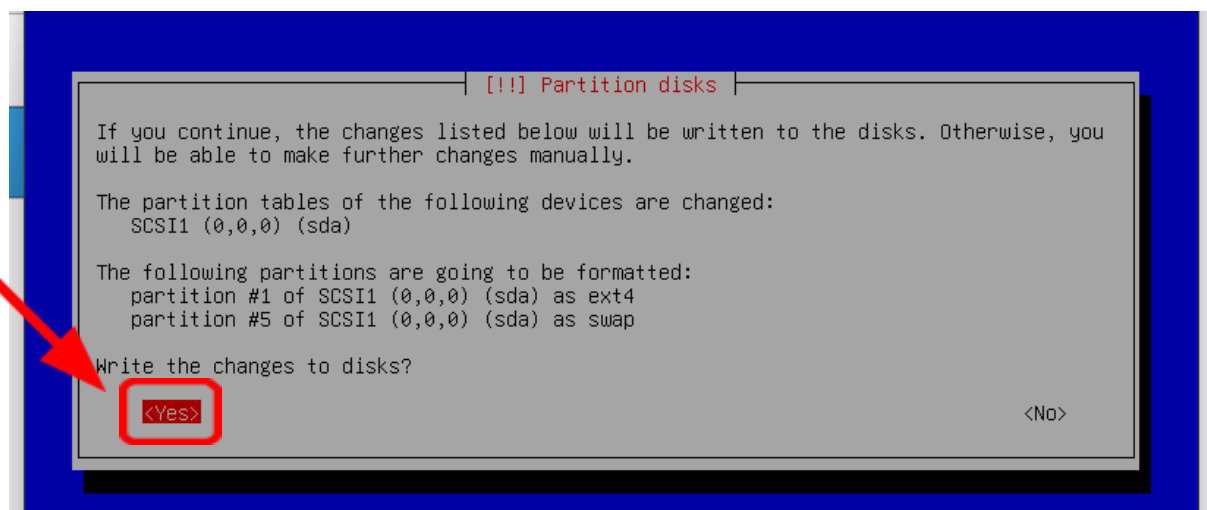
[!!] Partition disks

If you continue, the changes listed below will be written to the disks. Otherwise, you will be able to make further changes manually.

The partition tables of the following devices are changed:
SCSI1 (0,0,0) (sda)

The following partitions are going to be formatted:
partition #1 of SCSI1 (0,0,0) (sda) as ext4
partition #5 of SCSI1 (0,0,0) (sda) as swap

Write the changes to disks?

<Yes>

<No>